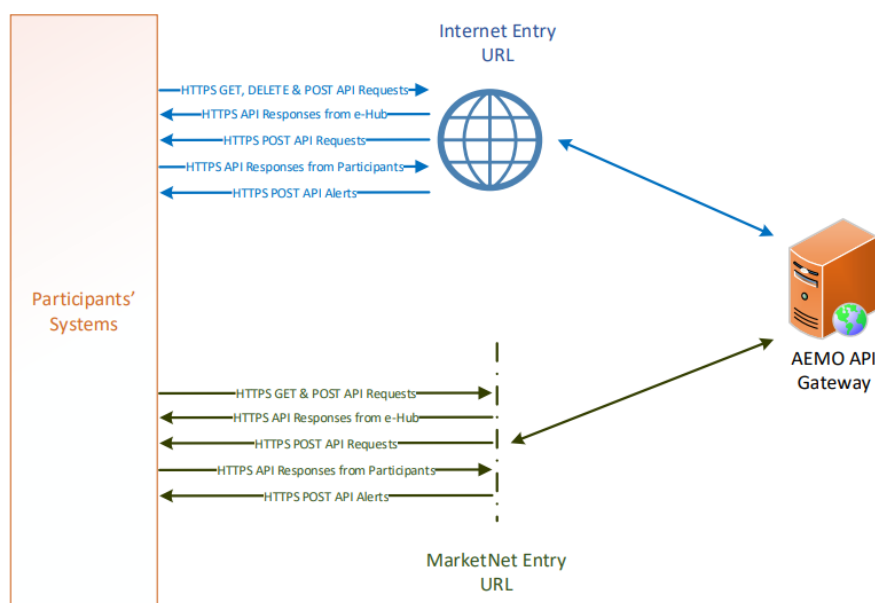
Internet Entry URL

HTTPS GET, DELETE & POST API Requests
HTTPS API Responses from e-Hub
HTTPS POST API Requests
HTTPS API Responses from Participants
HTTPS POST API Alerts

Participants' Systems

AEMO API Gateway

HTTPS GET & POST API Requests
HTTPS API Responses from e-Hub
HTTPS POST API Requests
HTTPS API Responses from Participants
HTTPS POST API Alerts

MarketNet Entry URL